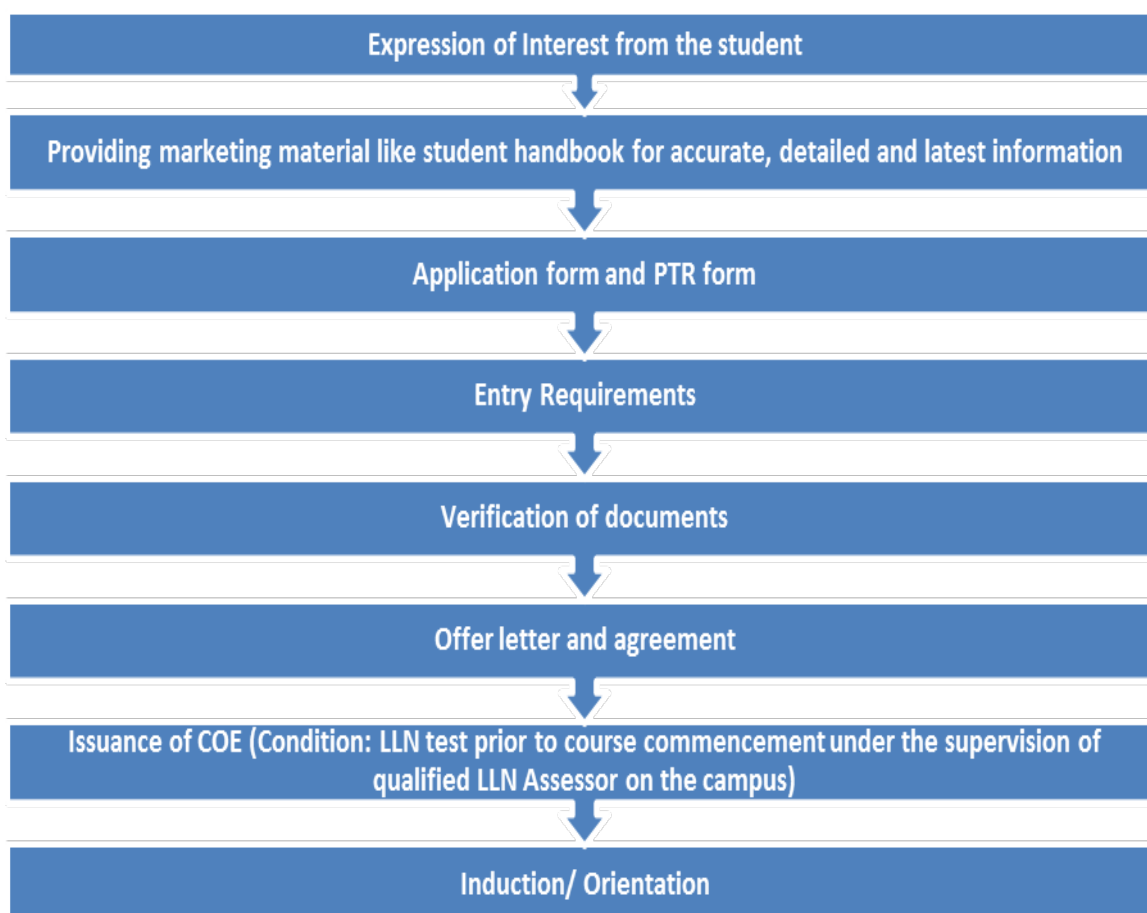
Expression of Interest from the student

Providing marketing material like student handbook for accurate, detailed and latest information

Application form and PTR form

Entry Requirements

Verification of documents

Offer letter and agreement

Issuance of COE (Condition: LLN test prior to course commencement under the supervision of qualified LLN Assessor on the campus)

Induction/ Orientation